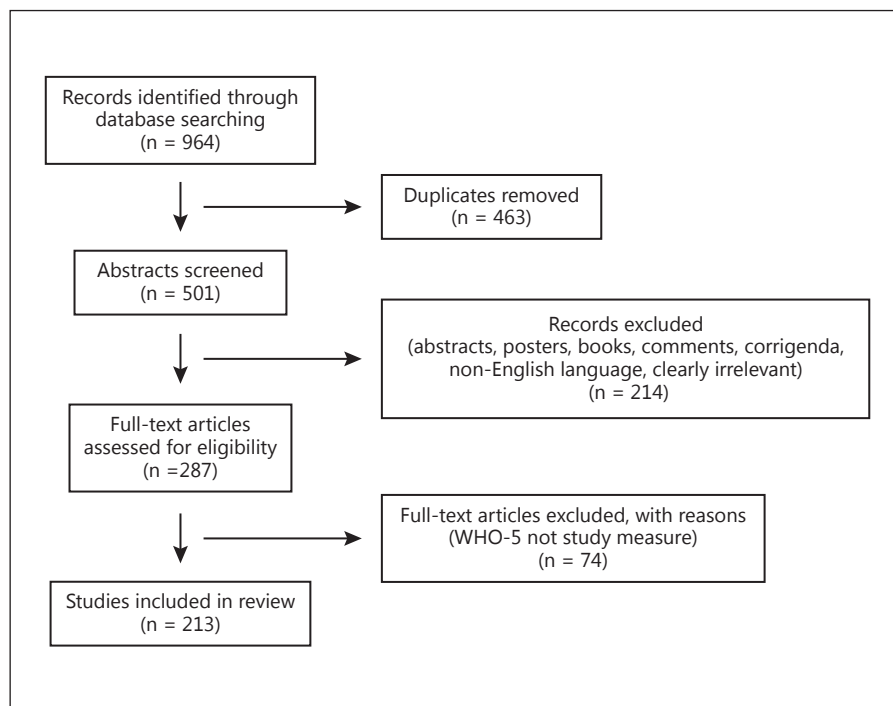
Records identified through database searching
(n = 964)

Duplicates removed
(n = 463)

Abstracts screened
(n = 501)

Records excluded
(abstracts, posters, books, comments, corrigenda, non-English language, clearly irrelevant)
(n = 214)

Full-text articles assessed for eligibility
(n =287)

Full-text articles excluded, with reasons
(WHO-5 not study measure)
(n = 74)

Studies included in review
(n = 213)